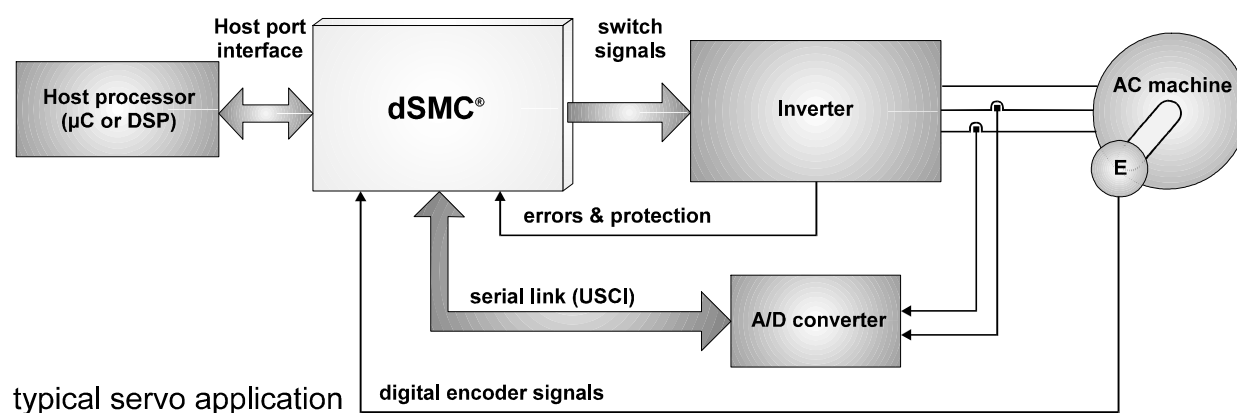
Host port interface

switch signals

Host processor (µC or DSP)

dSMC®

Inverter

AC machine

E

errors & protection

serial link (USCI)

A/D converter

typical servo application

digital encoder signals